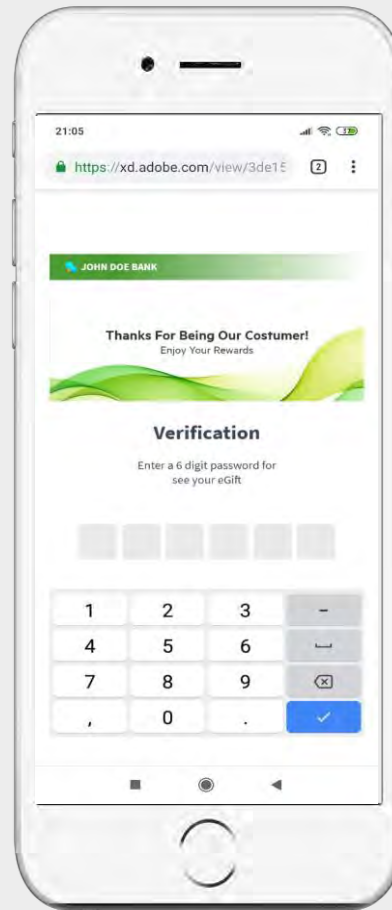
21:05

https://xd.adobe.com/view/3de15

2

JOHN DOE BANK

Thanks For Being Our Costumer!
Enjoy Your Rewards

Verification

Enter a 6 digit password for see your eGift

| 1 | 2 | 3 | - |
|---|---|---|---|
| 4 | 5 | 6 | ⎵ |
| 7 | 8 | 9 | ⌫ |
| , | 0 | . | ✓ |